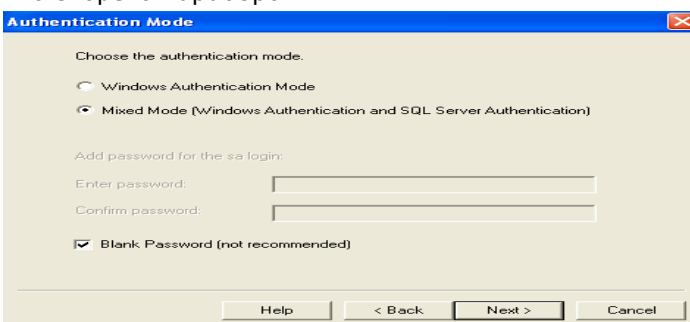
Authentication Mode

Choose the authentication mode.

Windows Authentication Mode

Mixed Mode (Windows Authentication and SQL Server Authentication)

Add password for the sa login:

Enter password:

Confirm password:

Blank Password (not recommended)

Help

< Back

Next >

Cancel